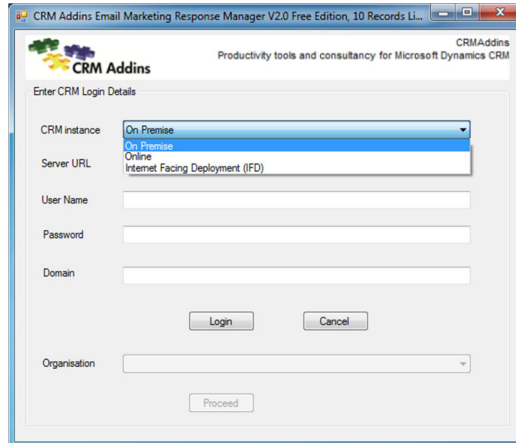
CRM Addins Email Marketing Response Manager V2.0 Free Edition, 10 Records Li...

CRM Addins

CRMAddins
Productivity tools and consultancy for Microsoft Dynamics CRM

Enter CRM Login Details

CRM instance
On Premise
On Premise
Online
Internet Facing Deployment (IFD)

Server URL

User Name

Password

Domain

Login
Cancel

Organisation

Proceed